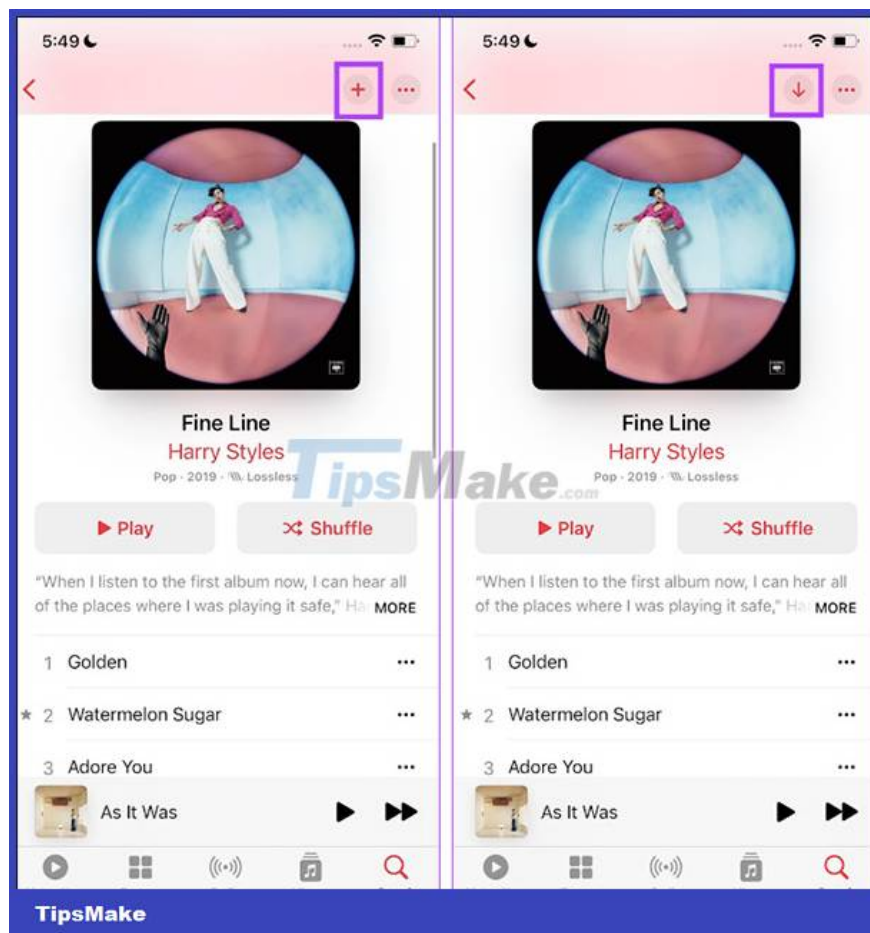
5:49

Fine Line
Harry Styles
Pop · 2019 · Lossless

TipsMake.com

Play
Shuffle

"When I listen to the first album now, I can hear all of the places where I was playing it safe," Ha MORE

1 Golden
2 Watermelon Sugar
3 Adore You

As It Was

5:49

Fine Line
Harry Styles
Pop · 2019 · Lossless

Play
Shuffle

"When I listen to the first album now, I can hear all of the places where I was playing it safe," Ha MORE

1 Golden
2 Watermelon Sugar
3 Adore You

As It Was

TipsMake